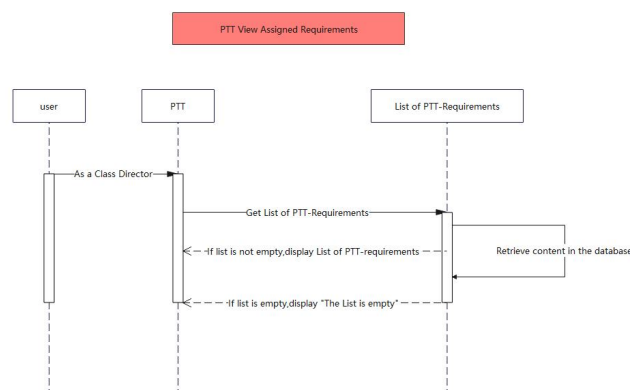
PTT View Assigned Requirements

user

PTT

List of PTT-Requirements

As a Class Director

Get List of PTT-Requirements

Retrieve content in the database

If list is not empty,display List of PTT-requirements

If list is empty,display "The List is empty"